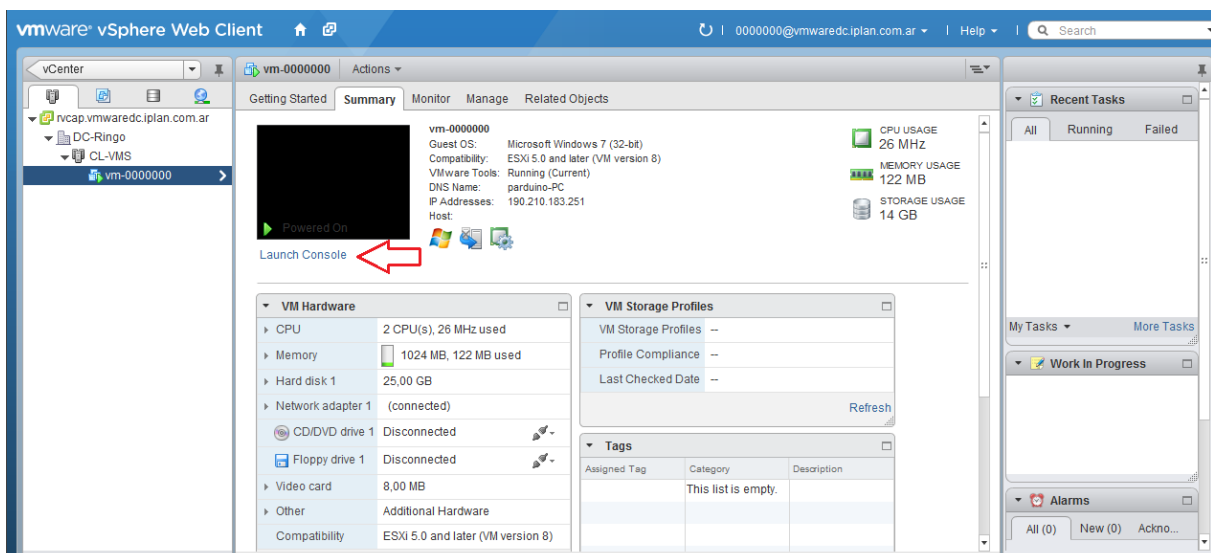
vmware® vSphere Web Client

0000000@vmwaredc.iplan.com.ar ▾ | Help ▾ | Search

vCenter

rvcap.vmwaredc.iplan.com.ar
DC-Ringo
CL-VMS
vm-0000000

vm-0000000 | Actions ▾

Getting Started | Summary | Monitor | Manage | Related Objects

Powered On

Launch Console

vm-0000000
Guest OS: Microsoft Windows 7 (32-bit)
Compatibility: ESXi 5.0 and later (VM version 8)
VMware Tools: Running (Current)
DNS Name: parduino-PC
IP Addresses: 190.210.183.251
Host:

CPU USAGE
26 MHz
MEMORY USAGE
122 MB
STORAGE USAGE
14 GB

VM Hardware

| | |
|---|---|
| CPU | 2 CPU(s), 26 MHz used |
| Memory | 1024 MB, 122 MB used |
| Hard disk 1 | 25,00 GB |
| Network adapter 1 | (connected) |
| CD/DVD drive 1 | Disconnected |
| Floppy drive 1 | Disconnected |
| Video card | 8,00 MB |
| Other | Additional Hardware |
| Compatibility | ESXi 5.0 and later (VM version 8) |

VM Storage Profiles

| | |
|---|---|
| VM Storage Profiles | -- |
| Profile Compliance | -- |
| Last Checked Date | -- |

Refresh

Tags

| Assigned Tag | Category | Description |
|---|---|---|
| | This list is empty. | |

Recent Tasks
All | Running | Failed
My Tasks ▾ | More Tasks

Work In Progress

Alarms
All (0) | New (0) | Ackno...